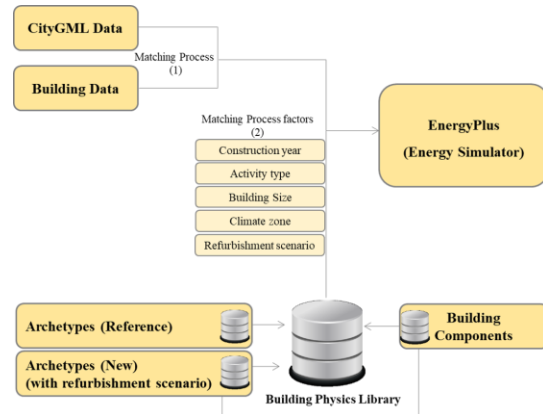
CityGML Data

Matching Process
(1)

Building Data

Matching Process factors
(2)

Construction year

Activity type

Building Size

Climate zone

Refurbishment scenario

EnergyPlus
(Energy Simulator)

Archetypes (Reference)

Archetypes (New)
(with refurbishment scenario)

Building
Components

Building Physics Library